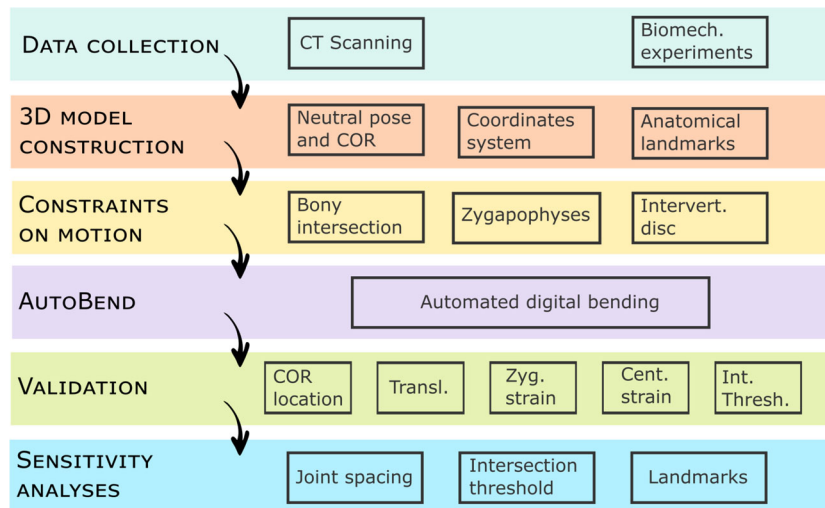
DATA COLLECTION

CT Scanning

Biomech. experiments

3D MODEL CONSTRUCTION

Neutral pose and COR

Coordinates system

Anatomical landmarks

CONSTRAINTS ON MOTION

Bony intersection

Zygapophyses

Intervert. disc

AUTOBEND

Automated digital bending

VALIDATION

COR location

Transl.

Zyg. strain

Cent. strain

Int. Thresh.

SENSITIVITY ANALYSES

Joint spacing

Intersection threshold

Landmarks